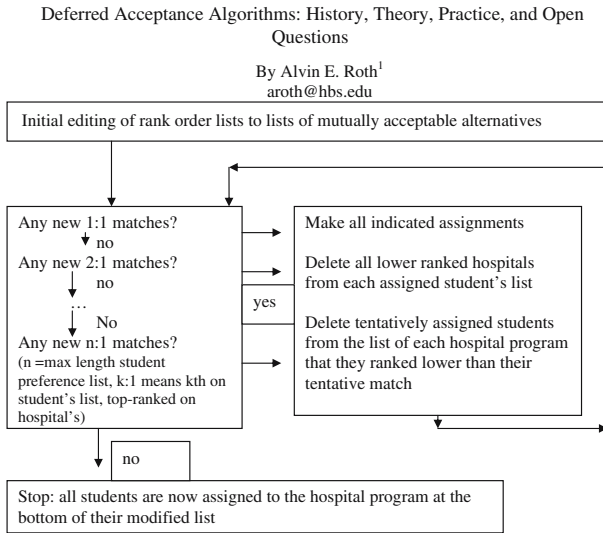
Deferred Acceptance Algorithms: History, Theory, Practice, and Open Questions

By Alvin E. Roth$^1$
aroth@hbs.edu

Initial editing of rank order lists to lists of mutually acceptable alternatives

Any new 1:1 matches?
no
Any new 2:1 matches?
no
…
No
Any new n:1 matches?
(n =max length student preference list, k:1 means kth on student's list, top-ranked on hospital's)

yes

Make all indicated assignments

Delete all lower ranked hospitals from each assigned student's list

Delete tentatively assigned students from the list of each hospital program that they ranked lower than their tentative match

no

Stop: all students are now assigned to the hospital program at the bottom of their modified list